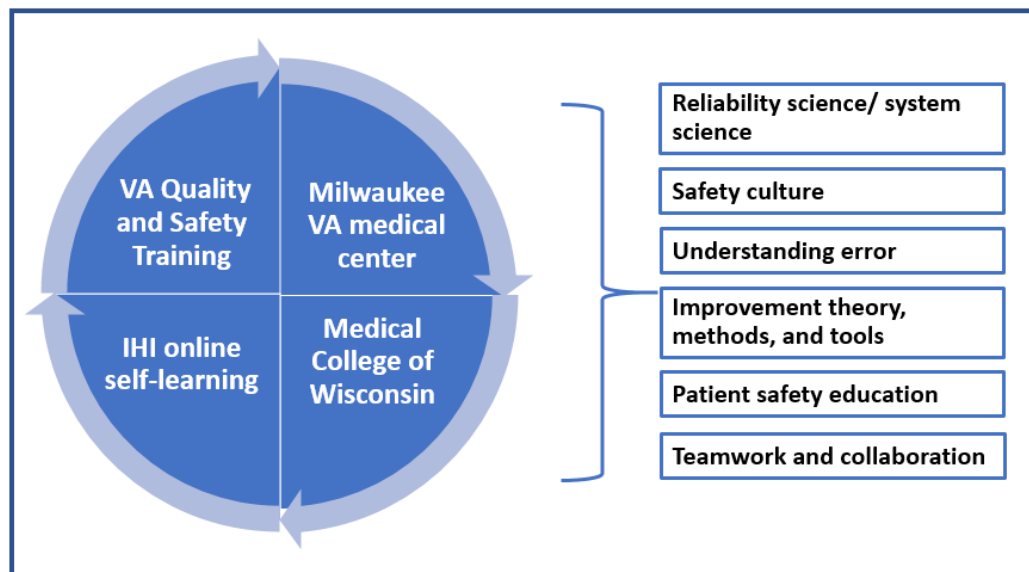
VA Quality and Safety Training

Milwaukee VA medical center

IHI online self-learning

Medical College of Wisconsin

Reliability science/ system science

Safety culture

Understanding error

Improvement theory, methods, and tools

Patient safety education

Teamwork and collaboration